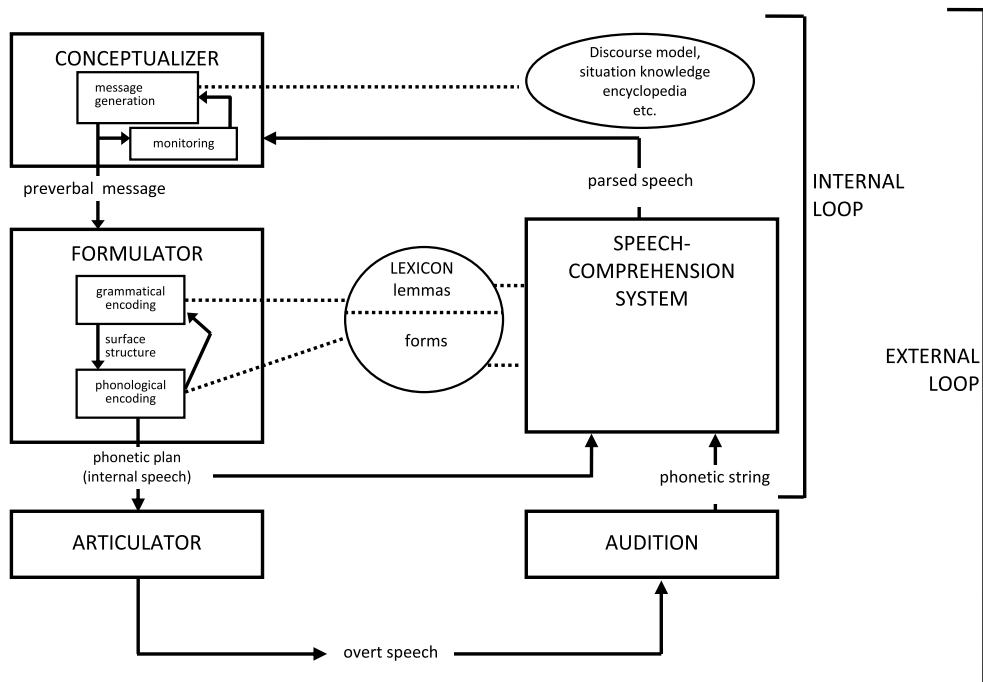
CONCEPTUALIZER

message generation

monitoring

Discourse model, situation knowledge encyclopedia etc.

preverbal message

parsed speech

INTERNAL LOOP

FORMULATOR

grammatical encoding

surface structure

phonological encoding

LEXICON lemmas

forms

SPEECH-COMPREHENSION SYSTEM

EXTERNAL LOOP

phonetic plan (internal speech)

phonetic string

ARTICULATOR

AUDITION

overt speech